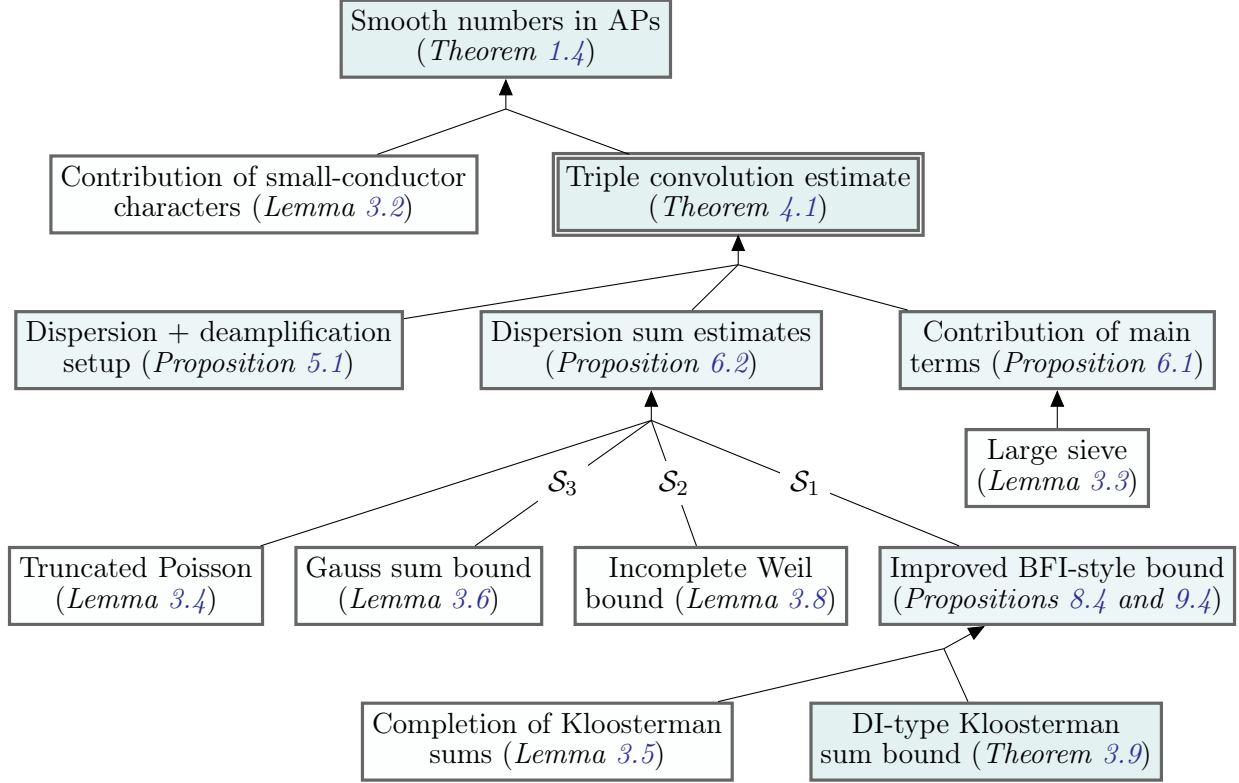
Smooth numbers in APs
(*Theorem 1.4*)

Contribution of small-conductor characters (*Lemma 3.2*)

Triple convolution estimate
(*Theorem 4.1*)

Dispersion + deamplification setup (*Proposition 5.1*)

Dispersion sum estimates
(*Proposition 6.2*)

Contribution of main terms (*Proposition 6.1*)

Large sieve
(*Lemma 3.3*)

$\mathcal{S}_3$ $\mathcal{S}_2$ $\mathcal{S}_1$

Truncated Poisson
(*Lemma 3.4*)

Gauss sum bound
(*Lemma 3.6*)

Incomplete Weil bound (*Lemma 3.8*)

Improved BFI-style bound
(*Propositions 8.4 and 9.4*)

Completion of Kloosterman sums (*Lemma 3.5*)

DI-type Kloosterman sum bound (*Theorem 3.9*)